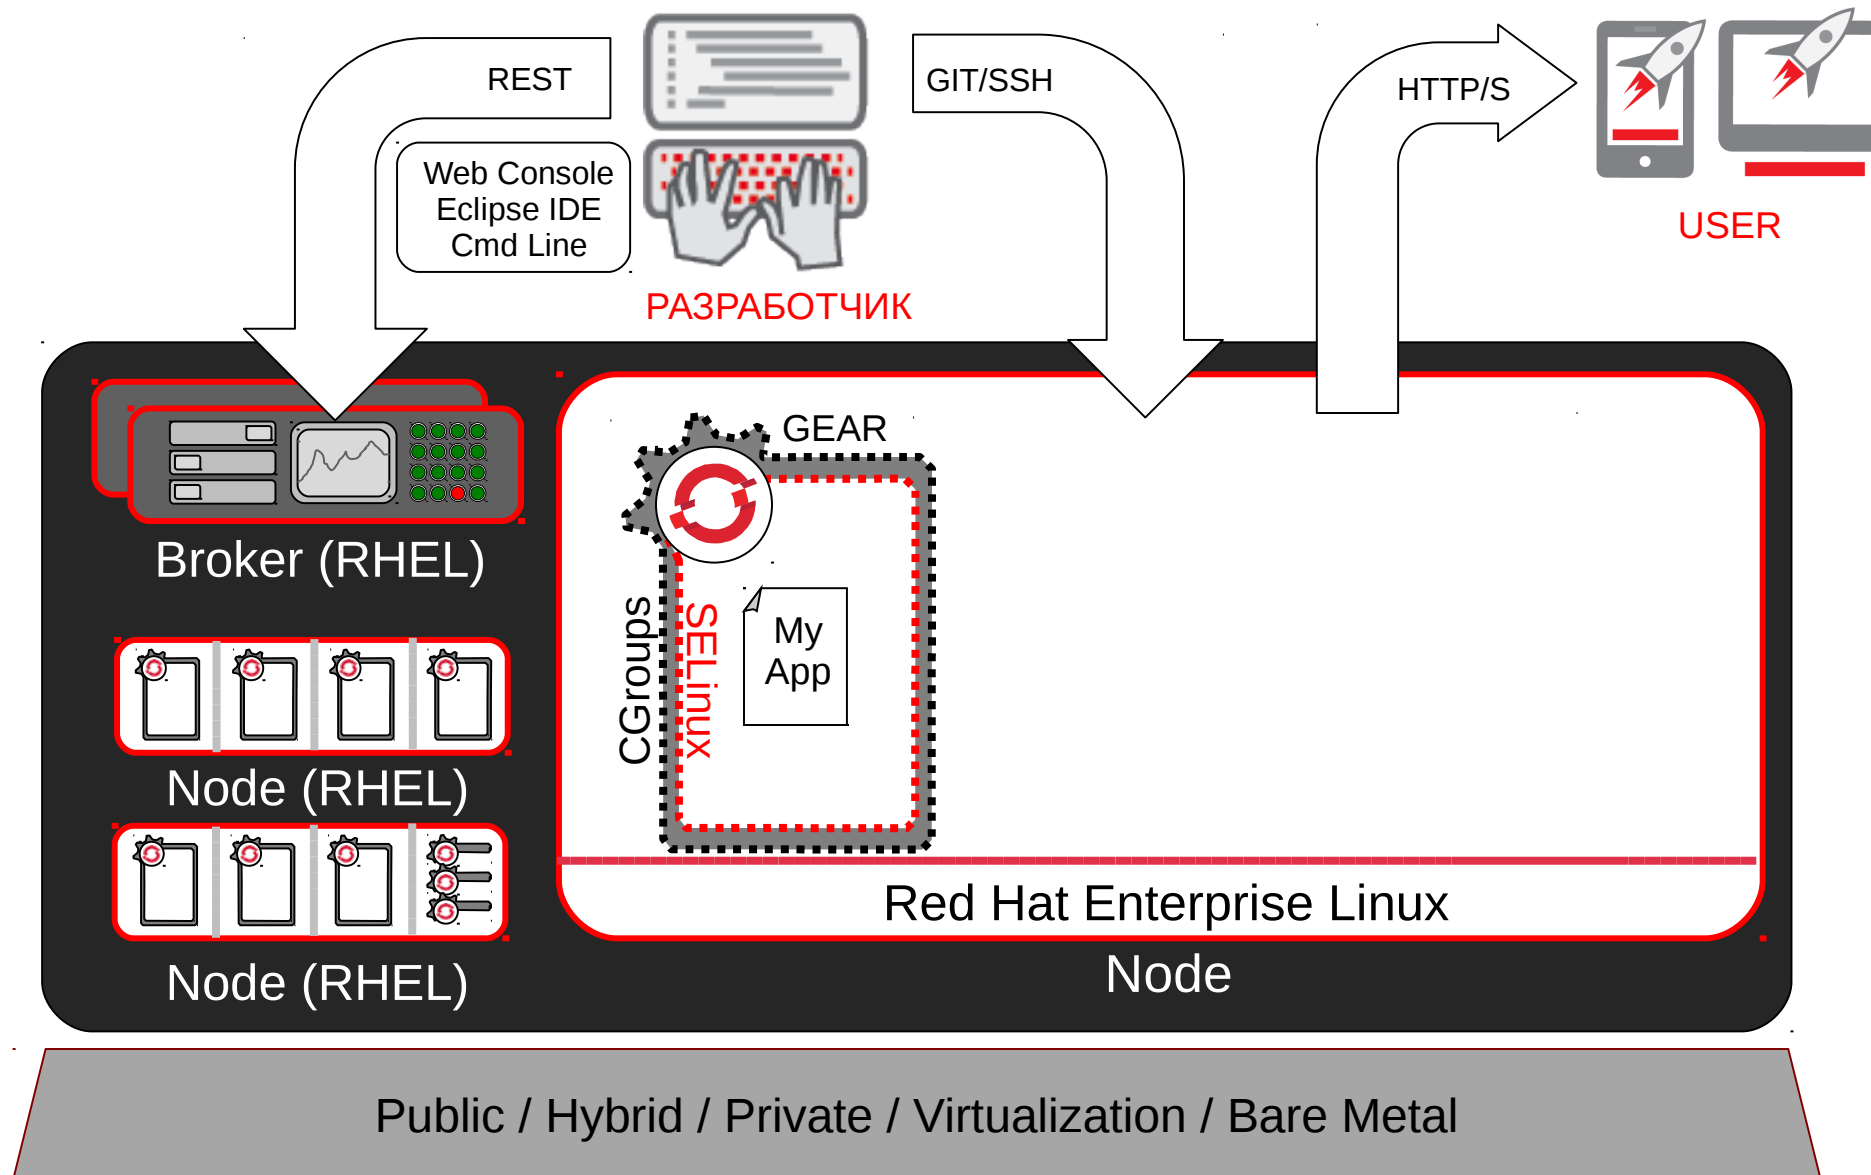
REST

Web Console
Eclipse IDE
Cmd Line

РАЗРАБОТЧИК

GIT/SSH

HTTP/S

USER

Broker (RHEL)

Node (RHEL)

Node (RHEL)

GEAR

CGroups

SELinux

My App

Red Hat Enterprise Linux

Node

Public / Hybrid / Private / Virtualization / Bare Metal